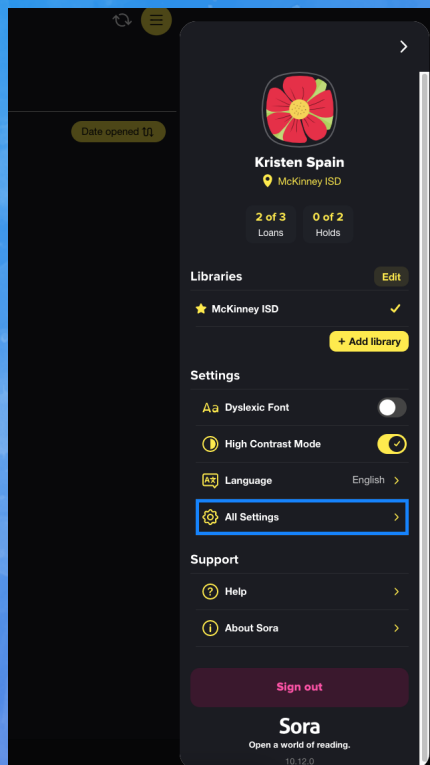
Date opened

Kristen Spain

McKinney ISD

2 of 3
Loans

0 of 2
Holds

Libraries

Edit

McKinney ISD

+ Add library

Settings

Aa Dyslexic Font

High Contrast Mode

Language English

All Settings

Support

Help

About Sora

Sign out

Sora

Open a world of reading.

10.12.0